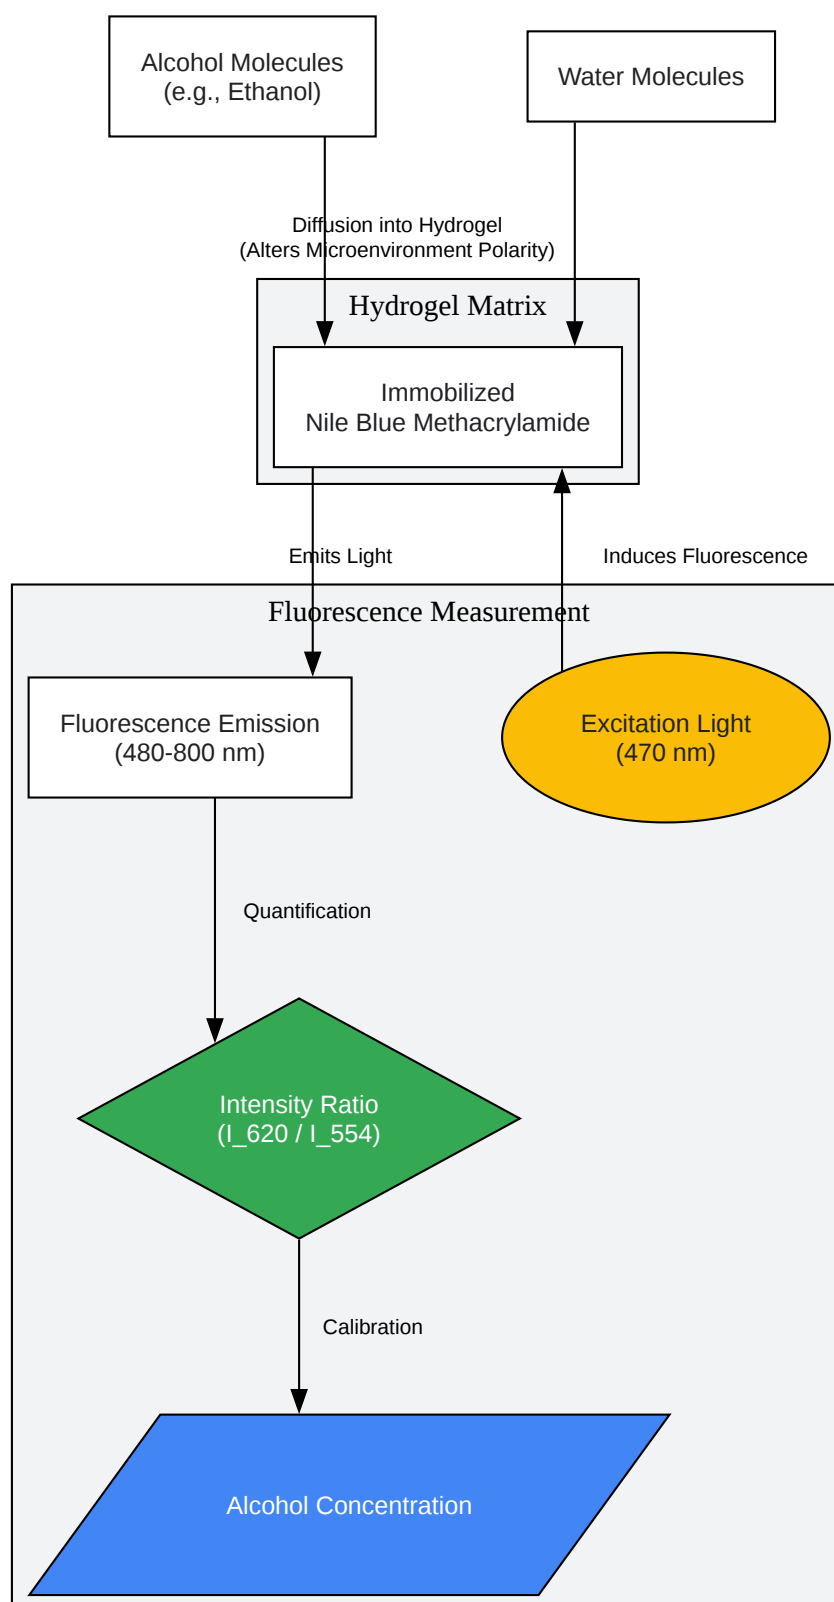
Alcohol Molecules
(e.g., Ethanol)

Water Molecules

Diffusion into Hydrogel
(Alters Microenvironment Polarity)

Hydrogel Matrix

Immobilized
Nile Blue Methacrylamide

Emits Light

Induces Fluorescence

Fluorescence Measurement

Fluorescence Emission
(480-800 nm)

Excitation Light
(470 nm)

Quantification

Intensity Ratio
(I_620 / I_554)

Calibration

Alcohol Concentration